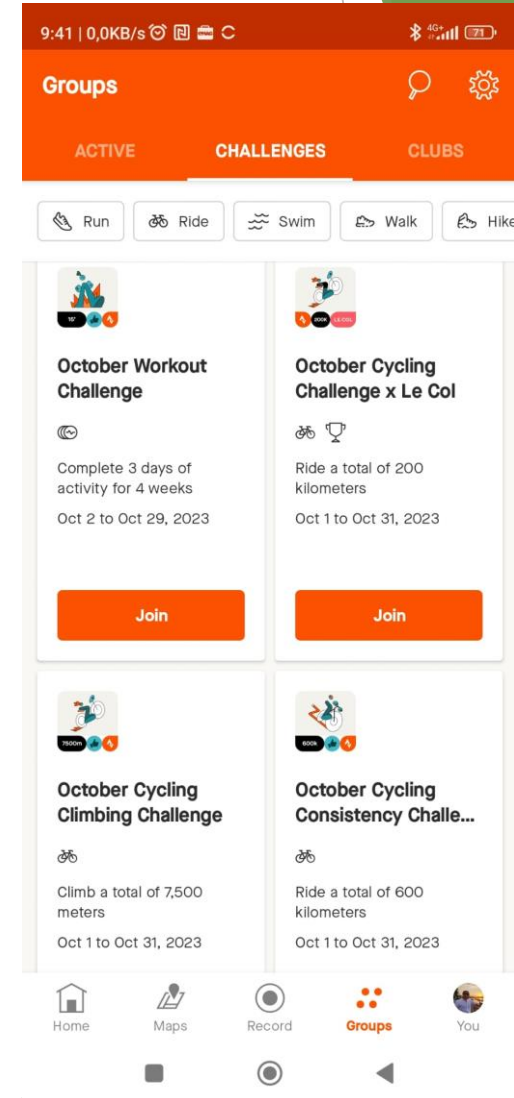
9:41 | 0,0KB/s

4G+ 71

Groups

ACTIVE
CHALLENGES
CLUBS

Run
Ride
Swim
Walk
Hike

15'

October Workout Challenge

Complete 3 days of activity for 4 weeks

Oct 2 to Oct 29, 2023

Join

200K LE COL

October Cycling Challenge x Le Col

Ride a total of 200 kilometers

Oct 1 to Oct 31, 2023

Join

7500m

October Cycling Climbing Challenge

Climb a total of 7,500 meters

Oct 1 to Oct 31, 2023

600k

October Cycling Consistency Challe...

Ride a total of 600 kilometers

Oct 1 to Oct 31, 2023

Home
Maps
Record
Groups
You